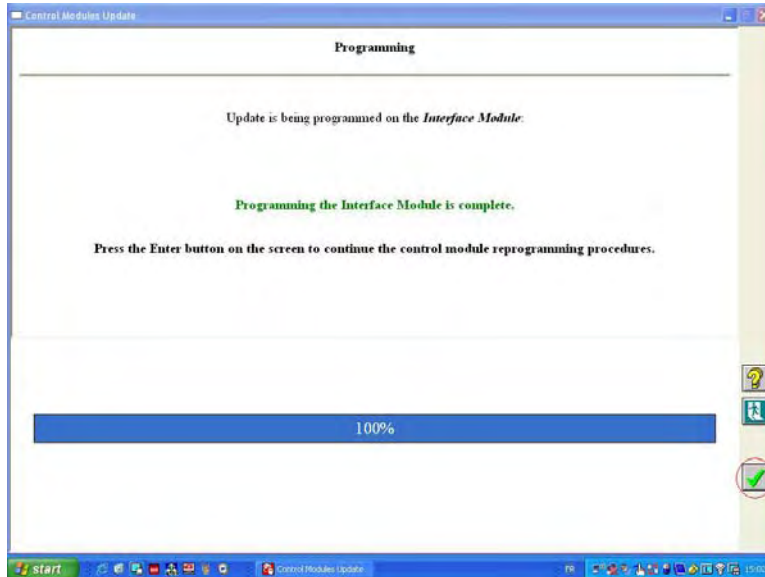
Control Modules Update

Programming

Update is being programmed on the *Interface Module*.

Programming the Interface Module is complete.

Press the Enter button on the screen to continue the control module reprogramming procedures.

100%

start

Control Modules Update

FR

15:0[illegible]